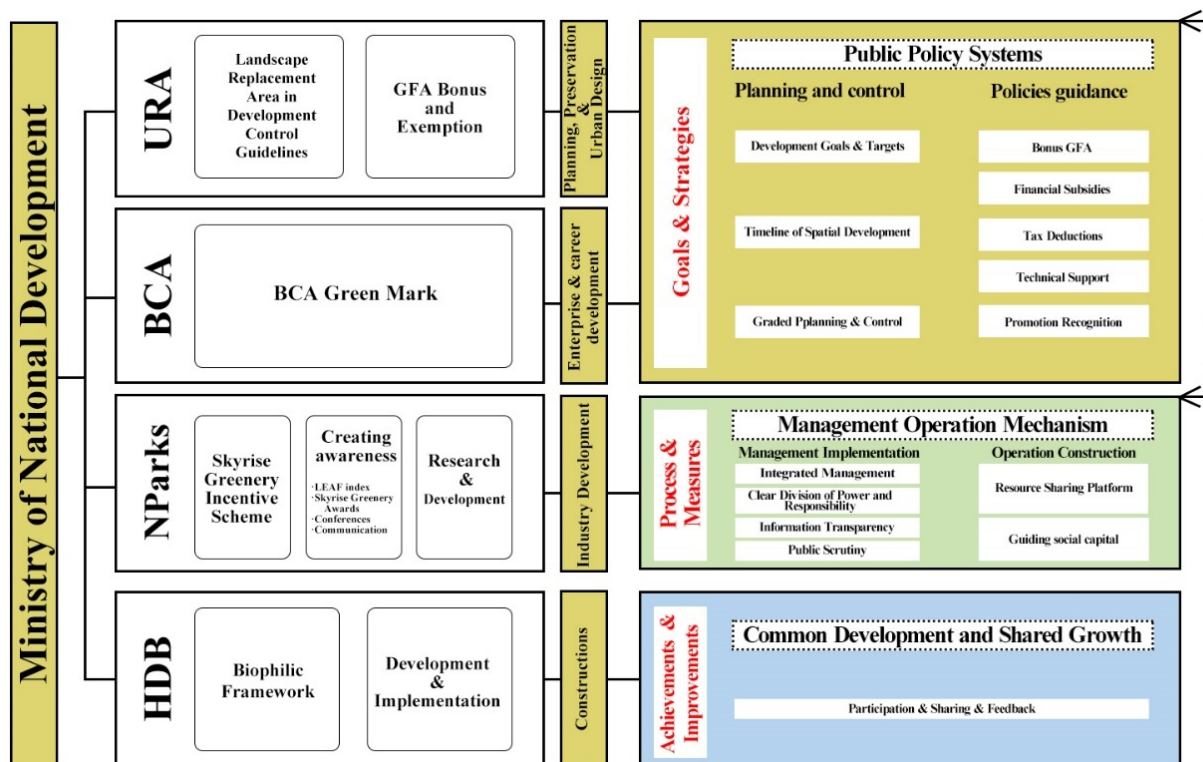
Ministry of National Development

URA

Landscape Replacement Area in Development Control Guidelines

GFA Bonus and Exemption

Planning, Preservation & Urban Design

BCA

BCA Green Mark

Enterprise & career development

NParks

Skyrise Greenery Incentive Scheme

Creating awareness
·LEAF index
·Skyrise Greenery Awards
·Conferences
·Communication

Research & Development

Industry Development

HDB

Biophilic Framework

Development & Implementation

Constructions

Goals & Strategies

Public Policy Systems

Planning and control

Development Goals & Targets

Timeline of Spatial Development

Graded Pplanning & Control

Policies guidance

Bonus GFA

Financial Subsidies

Tax Deductions

Technical Support

Promotion Recognition

Process & Measures

Management Operation Mechanism

Management Implementation

Integrated Management

Clear Division of Power and Responsibility

Information Transparency

Public Scrutiny

Operation Construction

Resource Sharing Platform

Guiding social capital

Achievements & Improvements

Common Development and Shared Growth

Participation & Sharing & Feedback